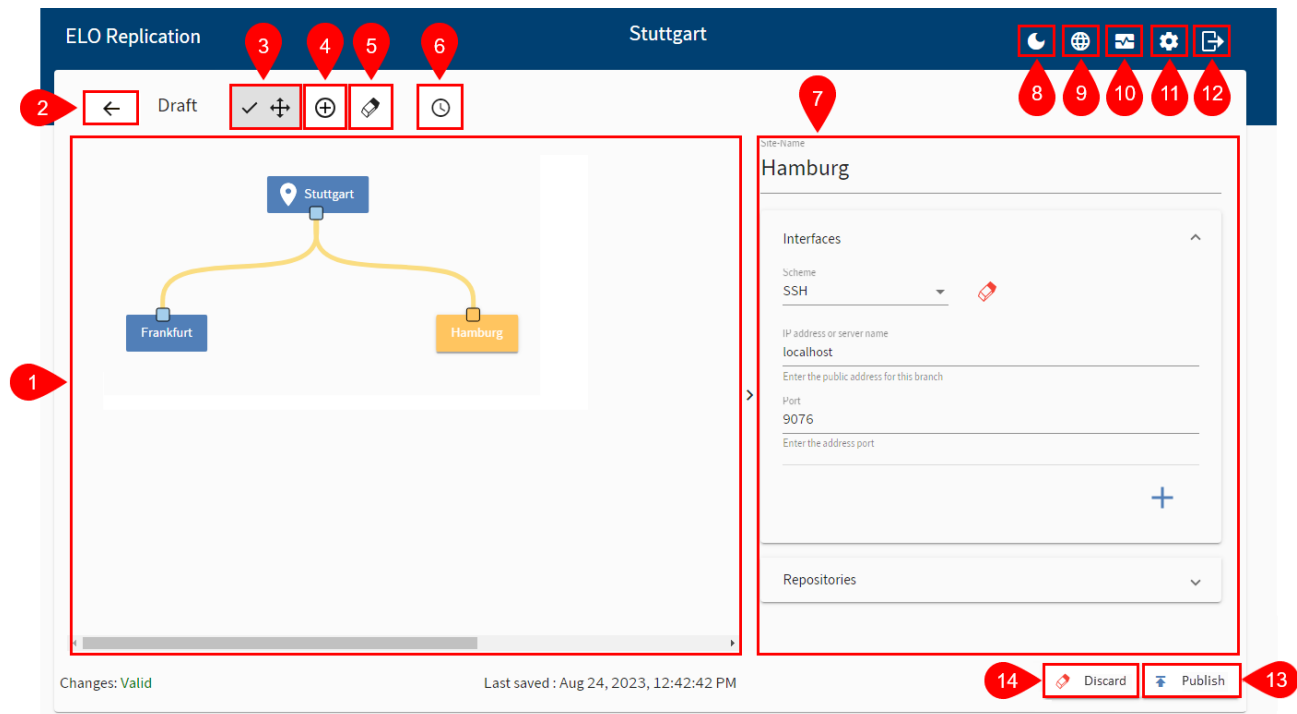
ELO Replication

Stuttgart

3 4 5 6

8 9 10 11 12

2

Draft

7

Site-Name
Hamburg

Stuttgart

Frankfurt

Hamburg

1

Interfaces

Scheme
SSH

IP address or server name
localhost
Enter the public address for this branch

Port
9076
Enter the address port

+

Repositories

Changes: Valid

Last saved : Aug 24, 2023, 12:42:42 PM

14 Discard

Publish 13